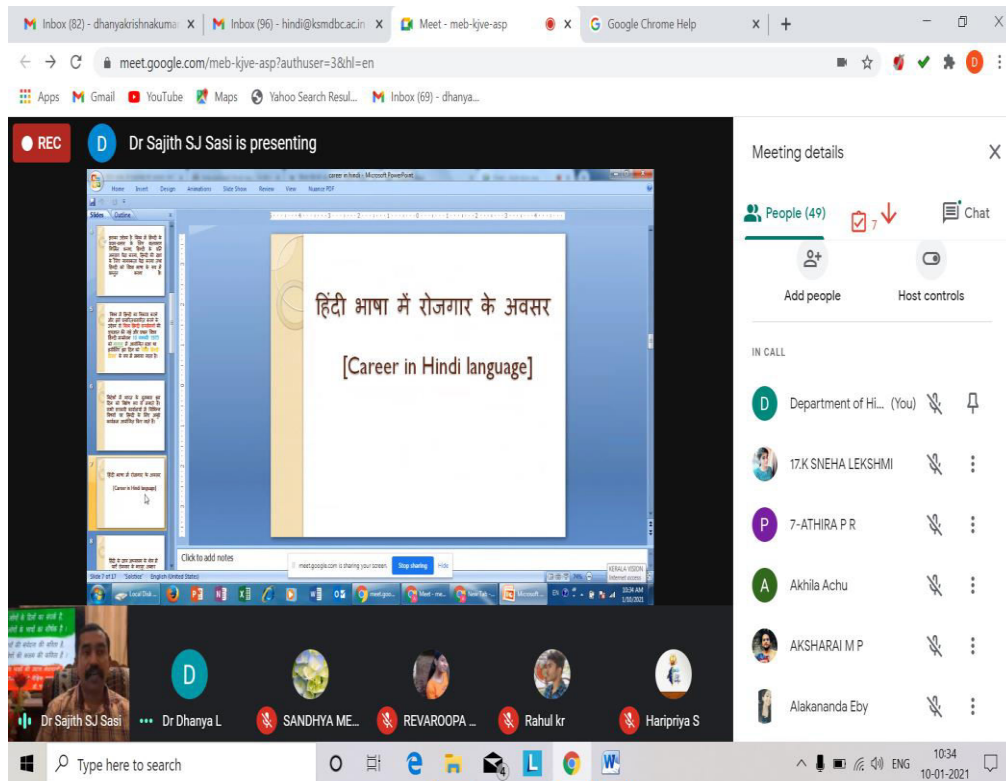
Inbox (82) - dhanyakrishnakuma × | Inbox (96) - hindi@ksmdbc.ac.in × | Meet - meb-kjve-asp × | Google Chrome Help × | +

meet.google.com/meb-kjve-asp?authuser=3&hl=en

Apps Gmail YouTube Maps Yahoo Search Resul... Inbox (69) - dhanya...

REC

Dr Sajith SJ Sasi is presenting

career in hindi - Microsoft PowerPoint

Home Insert Design Animations Slide Show Review View Nuance PDF

Slides Outline

हिंदी भाषा में रोजगार के अवसर

[Career in Hindi language]

Click to add notes

meet.google.com is sharing your screen. Stop sharing Hide

Slide 7 of 17 "Solstice" English (United States)

Dr Sajith SJ Sasi

Dr Dhanya L

SANDHYA ME...

REVAROOPA ...

Rahul kr

Haripriya S

Meeting details

People (49)

7

Chat

Add people

Host controls

IN CALL

Department of Hi... (You)

17.K SNEHA LEKSHMI

7-ATHIRA P R

Akhila Achu

AKSHARAI M P

Alakananda Eby

Type here to search

ENG

10:34
10-01-2021